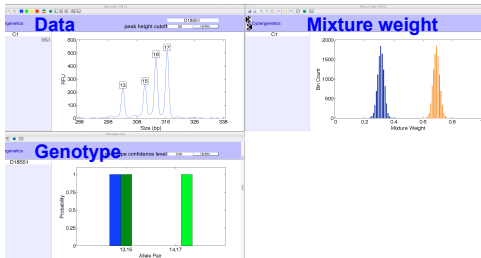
Data

peak height cutoff

D18S51

C1

600

500

400

300

200

100

0

RFU

13

15

16

17

288

298

308

318

328

338

Size (bp)

Mixture weight

Cybergenetics

C1

2000

1500

1000

500

0

Bin Count

0

0.2

0.4

0.6

0.8

Mixture Weight

Genotype

genetics

D18S51

type confidence level

1

0.8

0.6

0.4

0.2

0

Probability

13,15

14,17

Allele Pair